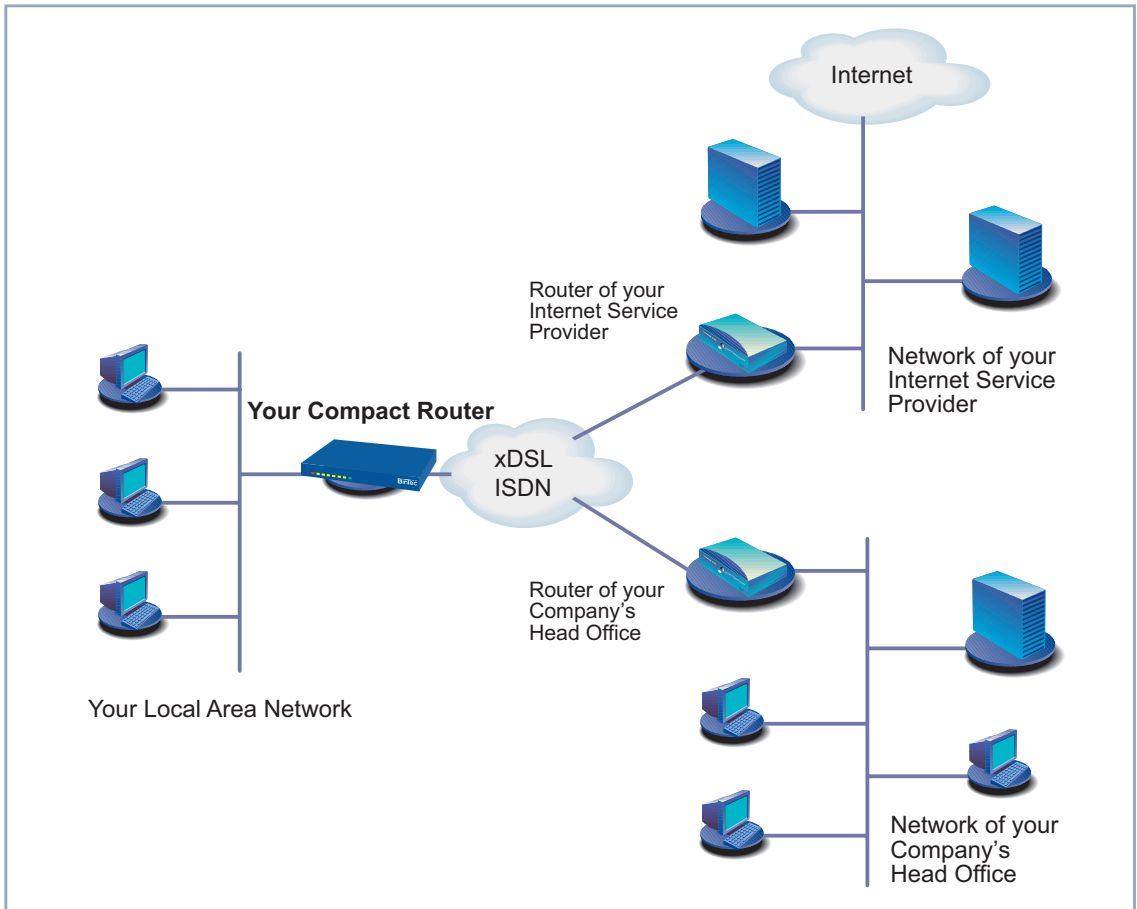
Internet

Router of your Internet Service Provider

Network of your Internet Service Provider

Your Compact Router

BinTec

xDSL
ISDN

Router of your Company's Head Office

Your Local Area Network

Network of your Company's Head Office